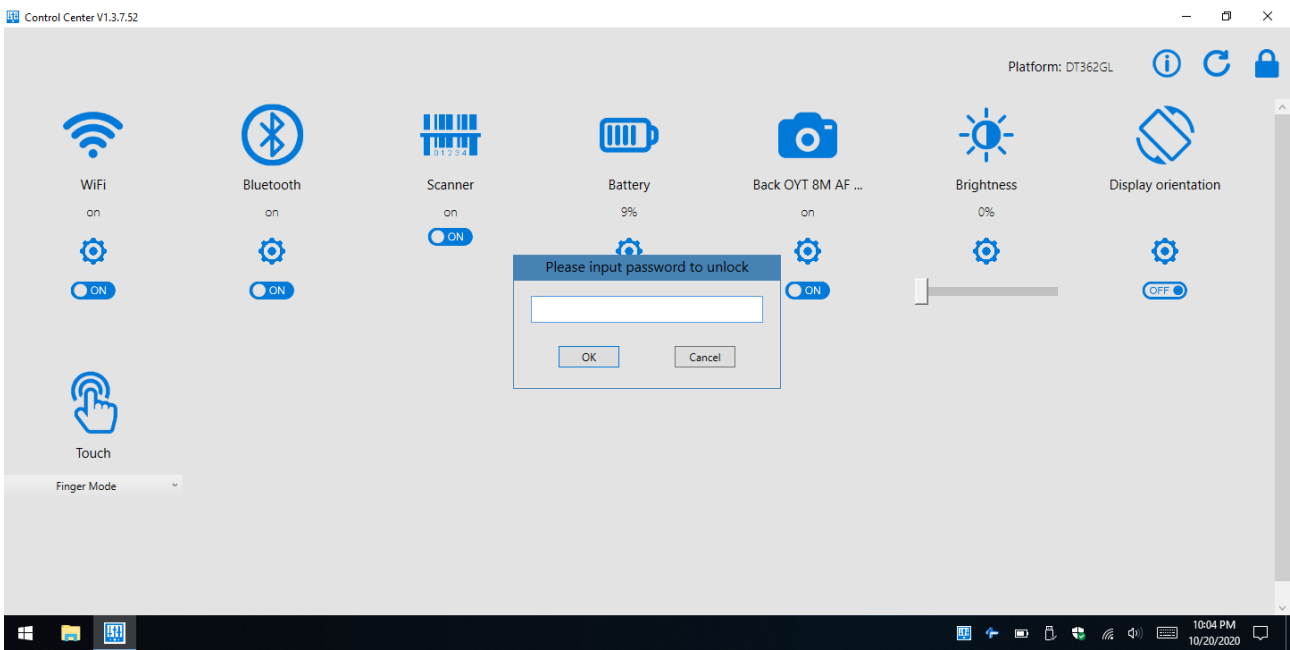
Control Center V1.3.7.52

Platform: DT362GL

WiFi
on
ON

Bluetooth
on
ON

Scanner
on
ON

Battery
9%

Back OYT 8M AF ...
on
ON

Brightness
0%

Display orientation
OFF

Please input password to unlock

OK
Cancel

Touch
Finger Mode

10:04 PM
10/20/2020